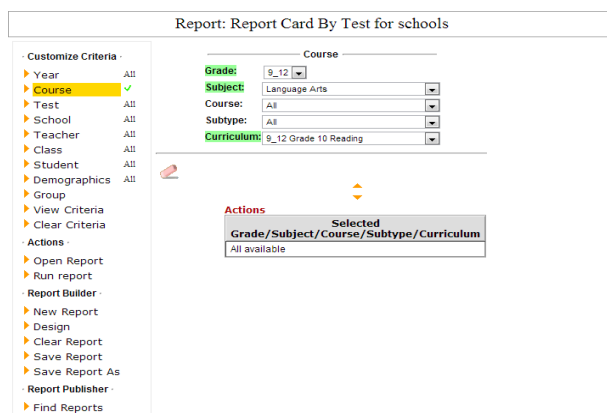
Report: Report Card By Test for schools

· Customize Criteria ·
Year All
Course ✓
Test All
School All
Teacher All
Class All
Student All
Demographics All
Group
View Criteria
Clear Criteria
· Actions ·
Open Report
Run report
· Report Builder ·
New Report
Design
Clear Report
Save Report
Save Report As
· Report Publisher ·
Find Reports

Course
Grade: 9_12
Subject: Language Arts
Course: All
Subtype: All
Curriculum: 9_12 Grade 10 Reading

Actions

| Selected Grade/Subject/Course/Subtype/Curriculum |
|---|
| All available |